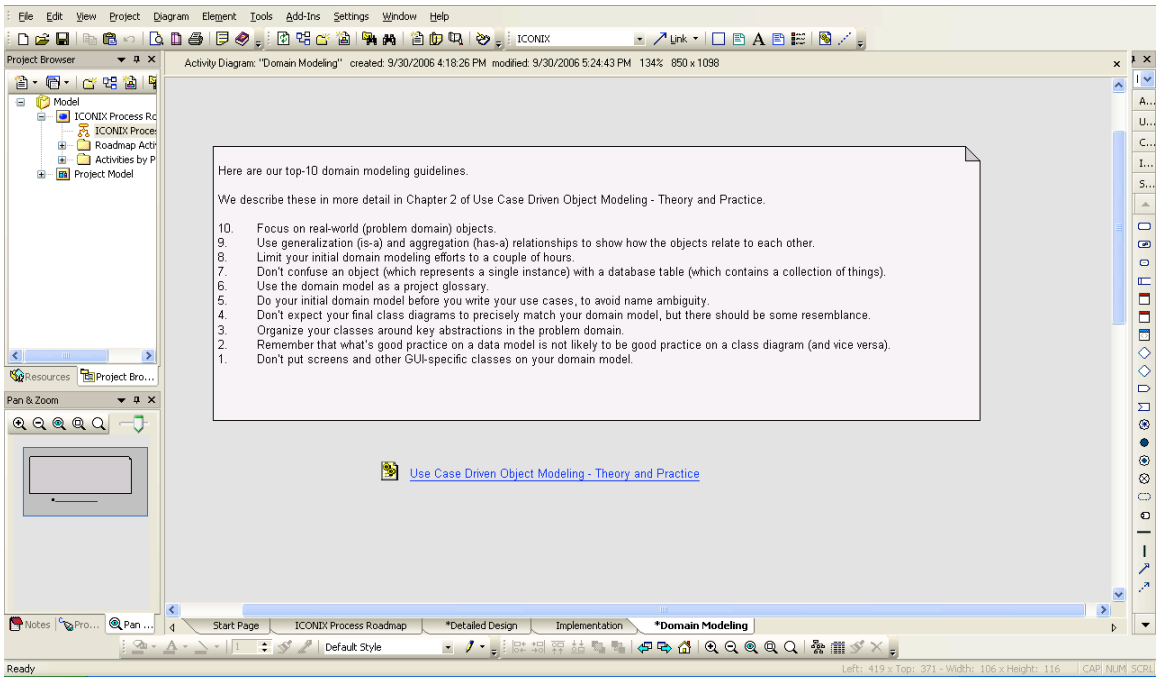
File Edit View Project Diagram Element Tools Add-Ins Settings Window Help

ICONIX

Link

Project Browser

Activity Diagram: "Domain Modeling" created: 9/30/2006 4:18:26 PM modified: 9/30/2006 5:24:43 PM 134% 850 x 1098

Model
ICONIX Process Ro
ICONIX Proce
Roadmap Acti
Activities by P
Project Model

Resources
Project Bro...

Pan & Zoom

Here are our top-10 domain modeling guidelines.

We describe these in more detail in Chapter 2 of Use Case Driven Object Modeling - Theory and Practice.

10. Focus on real-world (problem domain) objects.
9. Use generalization (is-a) and aggregation (has-a) relationships to show how the objects relate to each other.
8. Limit your initial domain modeling efforts to a couple of hours.
7. Don't confuse an object (which represents a single instance) with a database table (which contains a collection of things).
6. Use the domain model as a project glossary.
5. Do your initial domain model before you write your use cases, to avoid name ambiguity.
4. Don't expect your final class diagrams to precisely match your domain model, but there should be some resemblance.
3. Organize your classes around key abstractions in the problem domain.
2. Remember that what's good practice on a data model is not likely to be good practice on a class diagram (and vice versa).
1. Don't put screens and other GUI-specific classes on your domain model.

Use Case Driven Object Modeling - Theory and Practice

A...
U...
C...
I...
S...

Notes
Pro...
Pan ...

Start Page
ICONIX Process Roadmap
*Detailed Design
Implementation
*Domain Modeling

Default Style

Ready

Left: 419 x Top: 371 - Width: 106 x Height: 116
CAP NUM SCRL